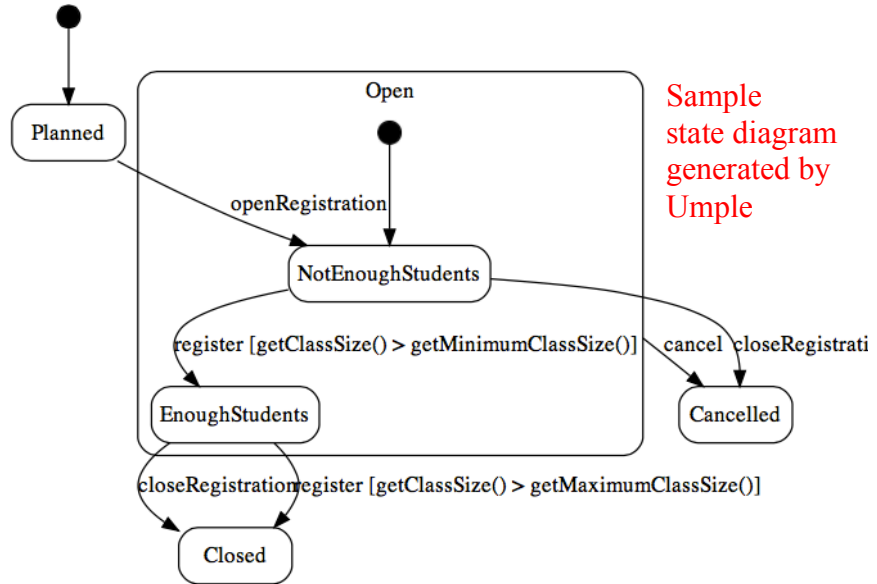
Planned

Open

Sample state diagram generated by Umple

openRegistration

NotEnoughStudents

register [getClassSize() > getMinimumClassSize()]

cancel

closeRegistrati

EnoughStudents

Cancelled

closeRegistrationregister [getClassSize() > getMaximumClassSize()]

Closed